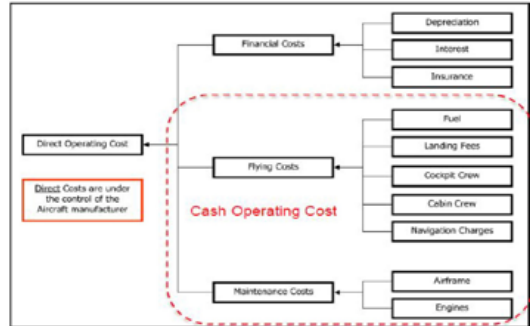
Direct Operating Cost

Direct Costs are under the control of the Aircraft manufacturer

Financial Costs

Depreciation

Interest

Insurance

Flying Costs

Fuel

Landing Fees

Cockpit Crew

Cabin Crew

Navigation Charges

Cash Operating Cost

Maintenance Costs

Airframe

Engines